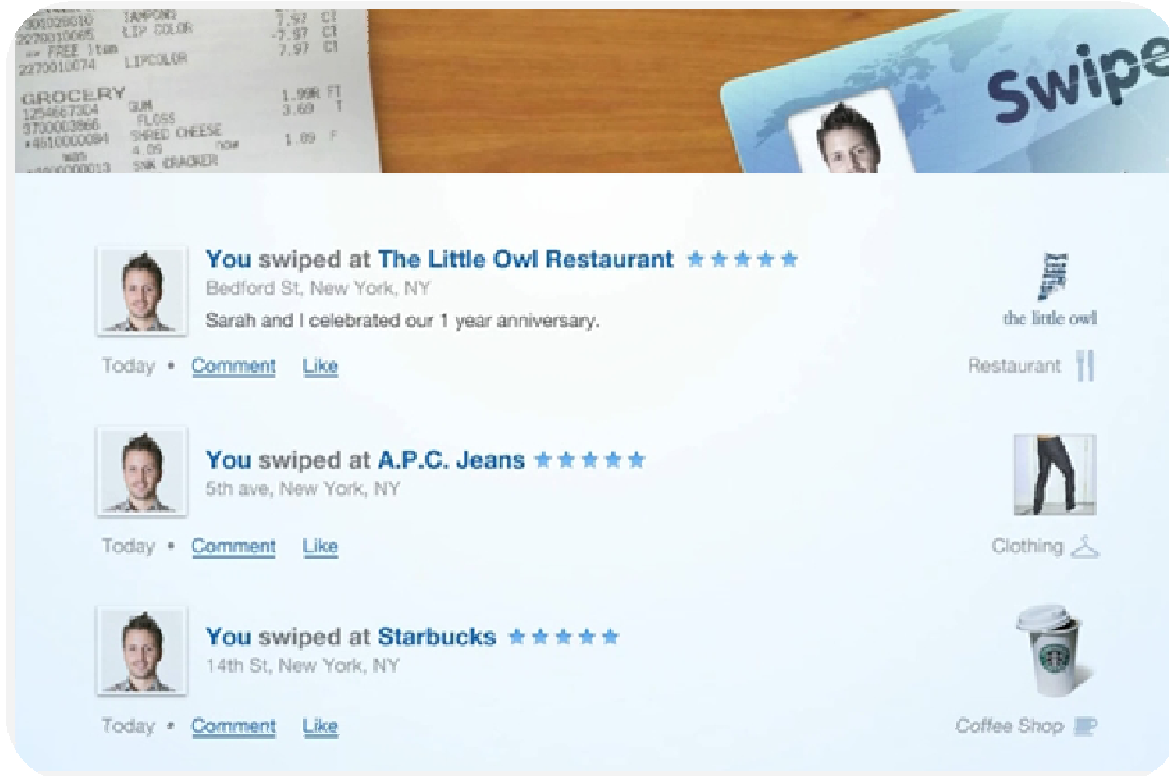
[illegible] TAMPONS 7.97 CT
22700100685 LIP COLOR -7.97 CT
== FREE Item
2270010074 LIPCOLOR 7.97 CT

GROCERY
1254667304 GUM 1.99N FT
3700003866 FLOSS 3.69 T
+46100000084 SHRED CHEESE 1.89 F
4.05 now
was
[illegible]0013 SNK KRACKER

Swipe

You swiped at The Little Owl Restaurant ★★★★★
Bedford St, New York, NY
Sarah and I celebrated our 1 year anniversary.
Today • Comment Like
the little owl
Restaurant

You swiped at A.P.C. Jeans ★★★★★
5th ave, New York, NY
Today • Comment Like
Clothing

You swiped at Starbucks ★★★★★
14th St, New York, NY
Today • Comment Like
Coffee Shop